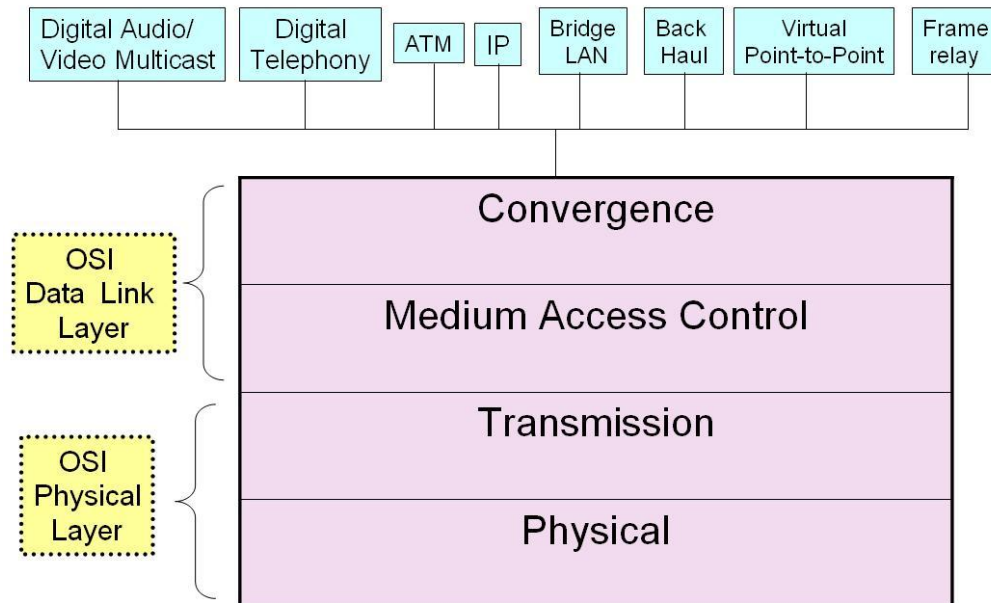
Digital Audio/ Video Multicast

Digital Telephony

ATM

IP

Bridge LAN

Back Haul

Virtual Point-to-Point

Frame relay

OSI Data Link Layer

Convergence

Medium Access Control

OSI Physical Layer

Transmission

Physical